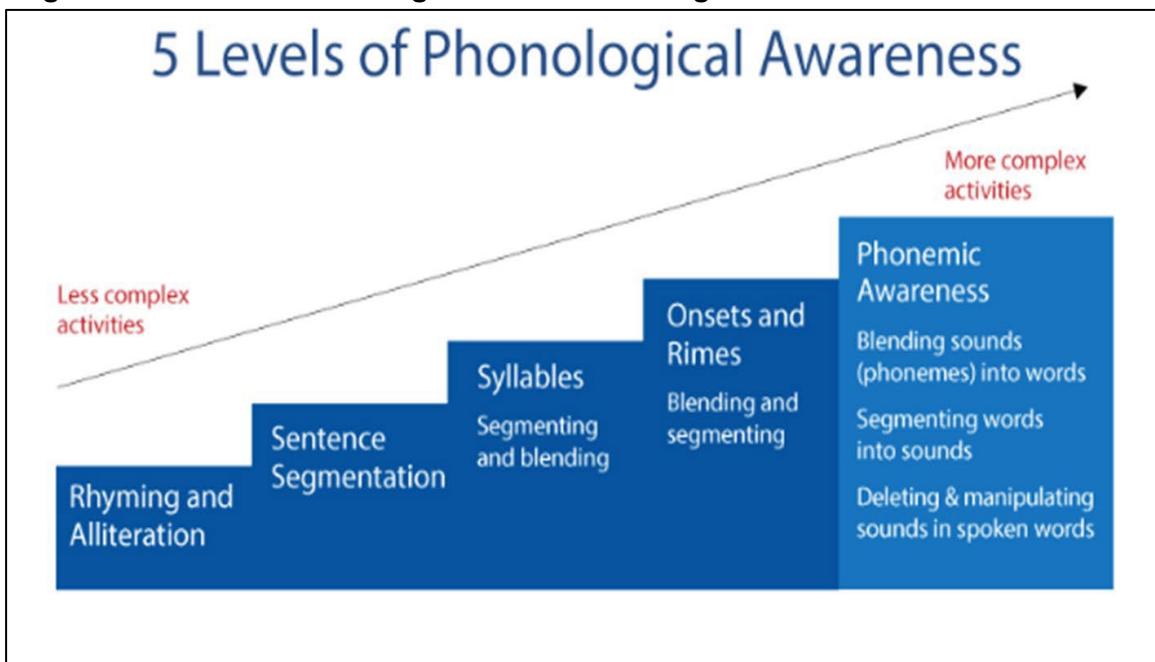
5 Levels of Phonological Awareness

More complex activities

Less complex activities

Rhyming and Alliteration

Sentence Segmentation

Syllables

Segmenting and blending

Onsets and Rimes

Blending and segmenting

Phonemic Awareness

Blending sounds (phonemes) into words

Segmenting words into sounds

Deleting & manipulating sounds in spoken words